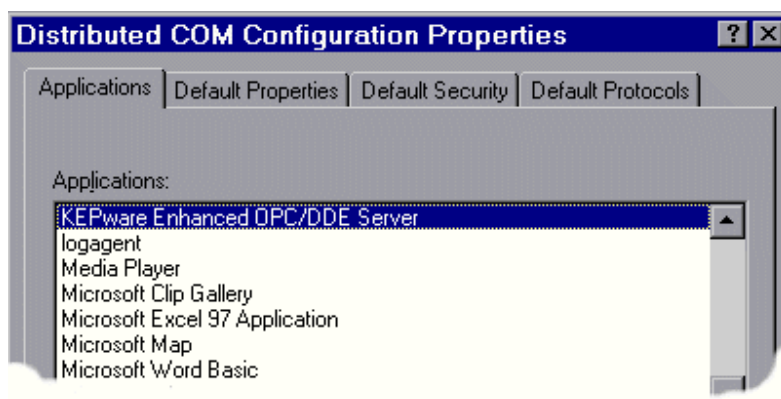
Distributed COM Configuration Properties

?

Applications | Default Properties | Default Security | Default Protocols

Applications:

KEPware Enhanced OPC/DDE Server
logagent
Media Player
Microsoft Clip Gallery
Microsoft Excel 97 Application
Microsoft Map
Microsoft Word Basic